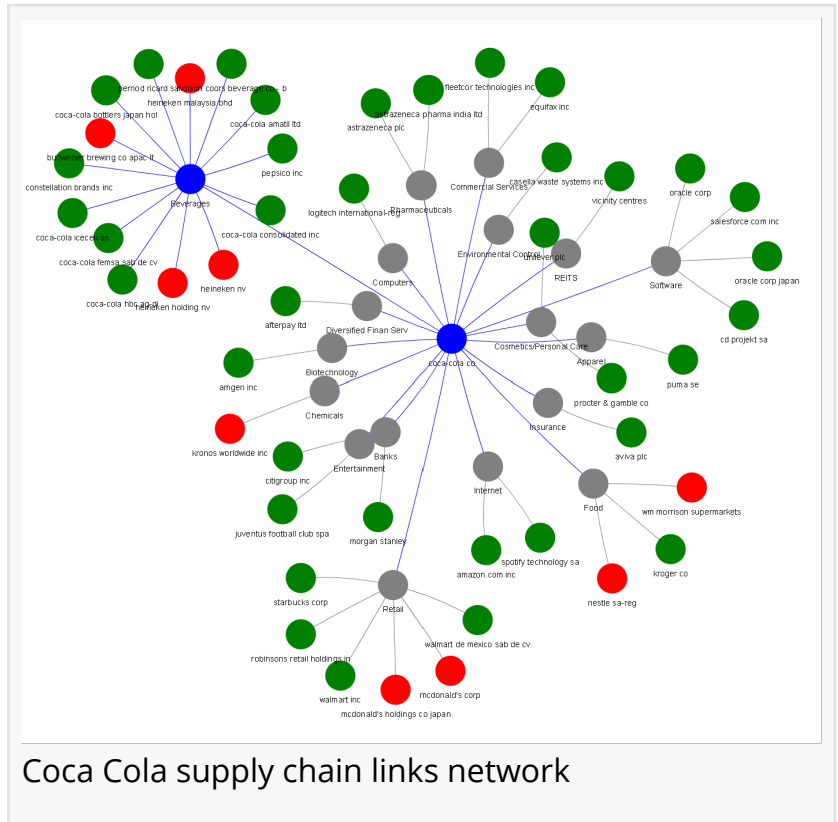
pernod ricard sa
molson coors beverage co - b
heineken malaysia bhd
coca-cola bottlers japan hol
coca-cola amatil ltd
budweiser brewing co apac lt
pepsico inc
constellation brands inc
Beverages
coca-cola icecek as
coca-cola consolidated inc
coca-cola femsa sab de cv
heineken nv
coca-cola hbc ag-di
heineken holding nv
fleetcor technologies inc
astrazeneca pharma india ltd
equifax inc
astrazeneca plc
Commercial Services
casella waste systems inc
logitech international-reg
Pharmaceuticals
vicinity centres
oracle corp
salesforce.com inc
Environmental Control
unilever plc
REITS
oracle corp japan
Software
Computers
cd projekt sa
afterpay ltd
Diversified Finan Serv
coca-cola co
Cosmetics/Personal Care
Apparel
puma se
amgen inc
Biotechnology
procter & gamble co
Chemicals
Insurance
aviva plc
kronos worldwide inc
Banks
Entertainment
citigroup inc
Internet
Food
wm morrison supermarkets
juventus football club spa
morgan stanley
spotify technology sa
amazon.com inc
kroger co
starbucks corp
Retail
nestle sa-reg
walmart de mexico sab de cv
robinsons retail holdings in
walmart inc
mcdonald's corp
mcdonald's holdings co japan

Coca Cola supply chain links network